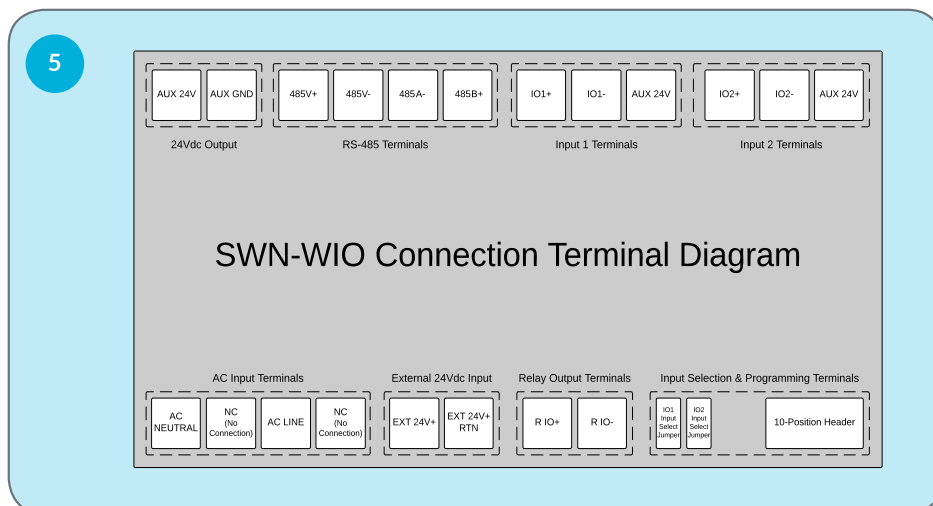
5

AUX 24V AUX GND
24Vdc Output

485V+ 485V- 485A- 485B+
RS-485 Terminals

IO1+ IO1- AUX 24V
Input 1 Terminals

IO2+ IO2- AUX 24V
Input 2 Terminals

SWN-WIO Connection Terminal Diagram

AC Input Terminals
AC NEUTRAL NC (No Connection) AC LINE NC (No Connection)

External 24Vdc Input
EXT 24V+ EXT 24V+ RTN

Relay Output Terminals
R IO+ R IO-

Input Selection & Programming Terminals
IO1 Input Select Jumper IO2 Input Select Jumper 10-Position Header